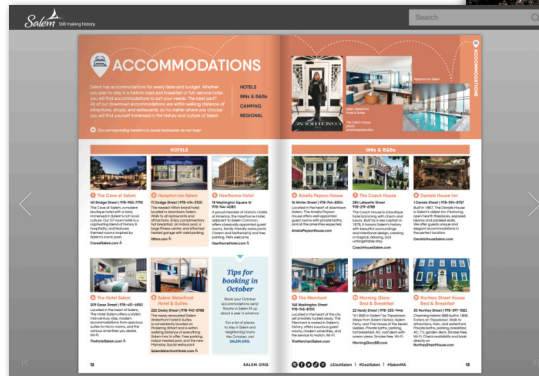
Salem Still making history

Search

ACCOMMODATIONS

Salem has accommodations for every taste and budget. Whether you plan to stay in a historic bed and breakfast or full-service hotel, you will find accommodations to suit your needs. The best part? All of our downtown accommodations are within walking distance of attractions, shops, and restaurants, so no matter where you choose, you will find yourself immersed in the history and culture of Salem.

HOTELS
INNs & B&Bs
CAMPING
REGIONAL

HOTELS

The Cove at Salem

Hampton Inn Salem

Hawthorne Hotel

The Hotel Salem

Salem Waterfront Hotel & Suites

Tips for booking in October

INNs & B&Bs

Amelia Payson House

The Coach House

Daniels House Inn

The Merchant

Morning Glory Bed & Breakfast

Northey Street House Bed & Breakfast

12

SALEM.ORG

13

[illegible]